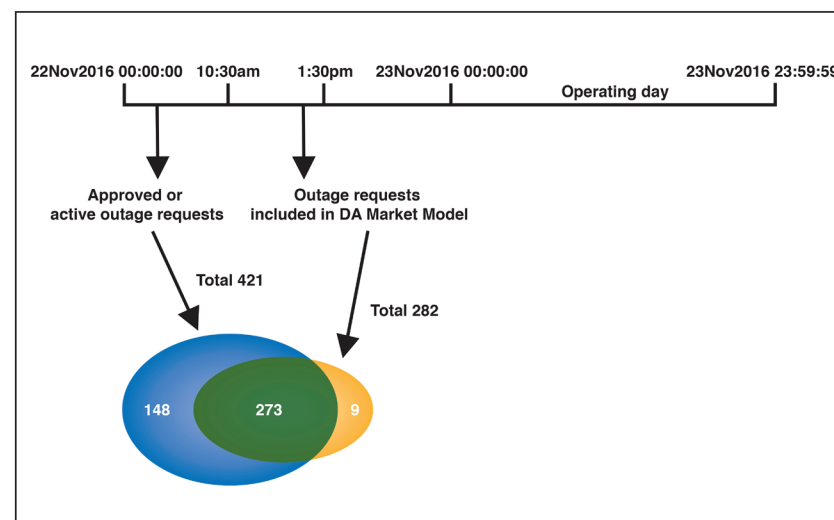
22Nov2016 00:00:00 10:30am 1:30pm 23Nov2016 00:00:00 23Nov2016 23:59:59

Operating day

Approved or active outage requests

Outage requests included in DA Market Model

Total 421

Total 282

148

273

9